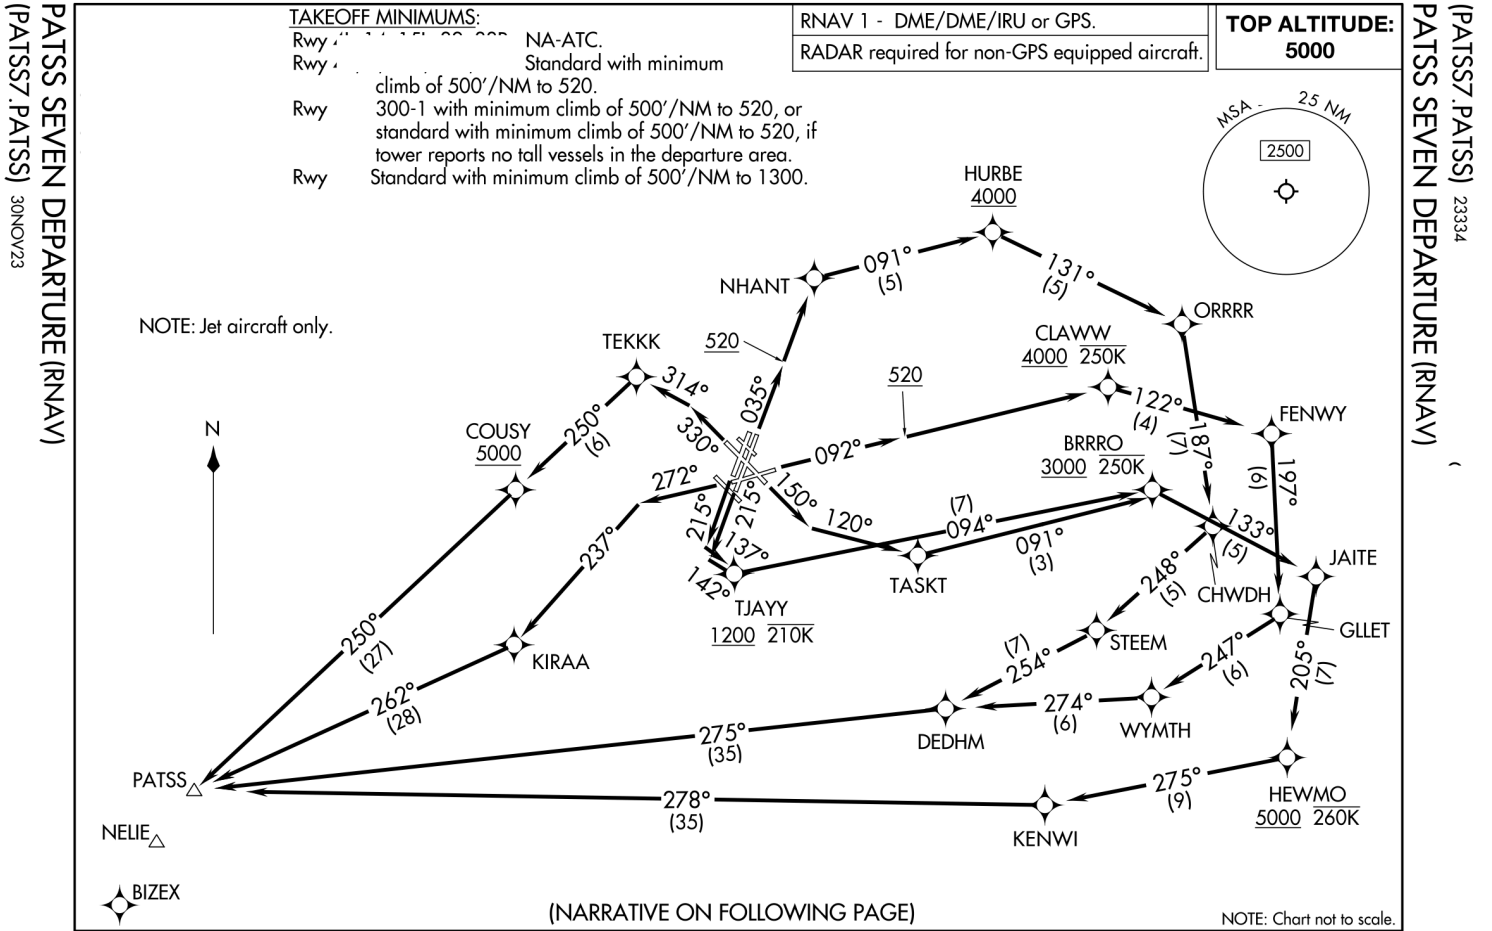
(PATSS7.PATSS) PATSS SEVEN DEPARTURE (RNAV) 30NOV23

TAKEOFF MINIMUMS:
Rwy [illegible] NA-ATC.
Rwy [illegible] Standard with minimum climb of 500′/NM to 520.
Rwy 300-1 with minimum climb of 500′/NM to 520, or standard with minimum climb of 500′/NM to 520, if tower reports no tall vessels in the departure area.
Rwy Standard with minimum climb of 500′/NM to 1300.

RNAV 1 - DME/DME/IRU or GPS.
RADAR required for non-GPS equipped aircraft.

TOP ALTITUDE: 5000

MSA - 25 NM
2500

NOTE: Jet aircraft only.

N

HURBE 4000
NHANT
091° (5)
131° (5)
ORRRR
520
TEKKK
314°
330°
035°
CLAWW 4000 250K
520
122° (4)
FENWY
COUSY 5000
250° (6)
092°
BRRRO 3000 250K
187° (7)
197° (6)
272°
150°
215°
215°
120°
(7) 094°
133° (5)
JAITE
237°
137°
142°
TJAYY 1200 210K
TASKT
091° (3)
248° (5)
CHWDH
GLLET
STEEM
(7) 254°
247° (6)
205° (7)
250° (27)
KIRAA
262° (28)
274° (6)
WYMTH
DEDHM
275° (35)
PATSS
HEWMO 5000 260K
275° (9)
278° (35)
KENWI
NELIE
BIZEX

(NARRATIVE ON FOLLOWING PAGE)

NOTE: Chart not to scale.

(PATSS7.PATSS) PATSS SEVEN DEPARTURE (RNAV) 23334